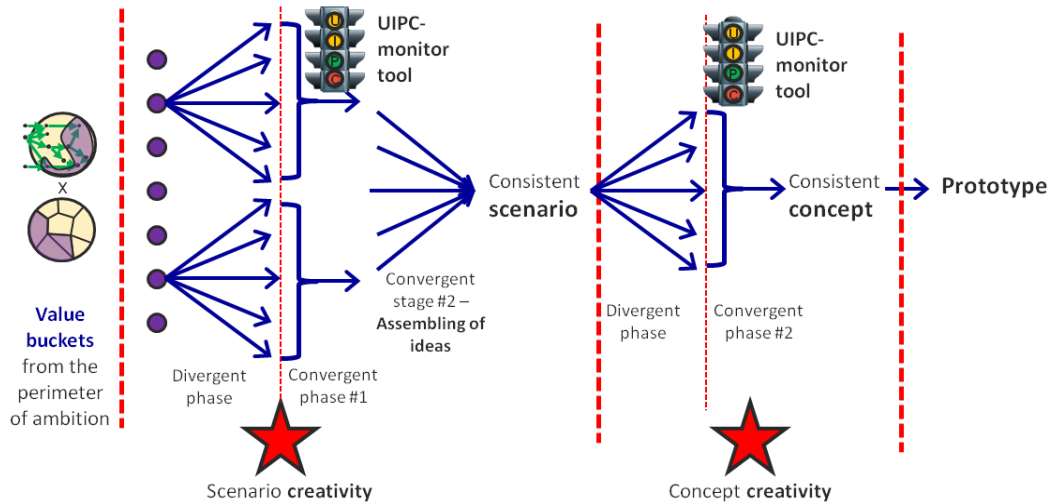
x

Value buckets from the perimeter of ambition

Divergent phase

Convergent phase #1

U I P C

UIPC-monitor tool

Convergent stage #2 – Assembling of ideas

Consistent scenario

Scenario creativity

Divergent phase

U I P C

UIPC-monitor tool

Convergent phase #2

Consistent concept

Prototype

Concept creativity